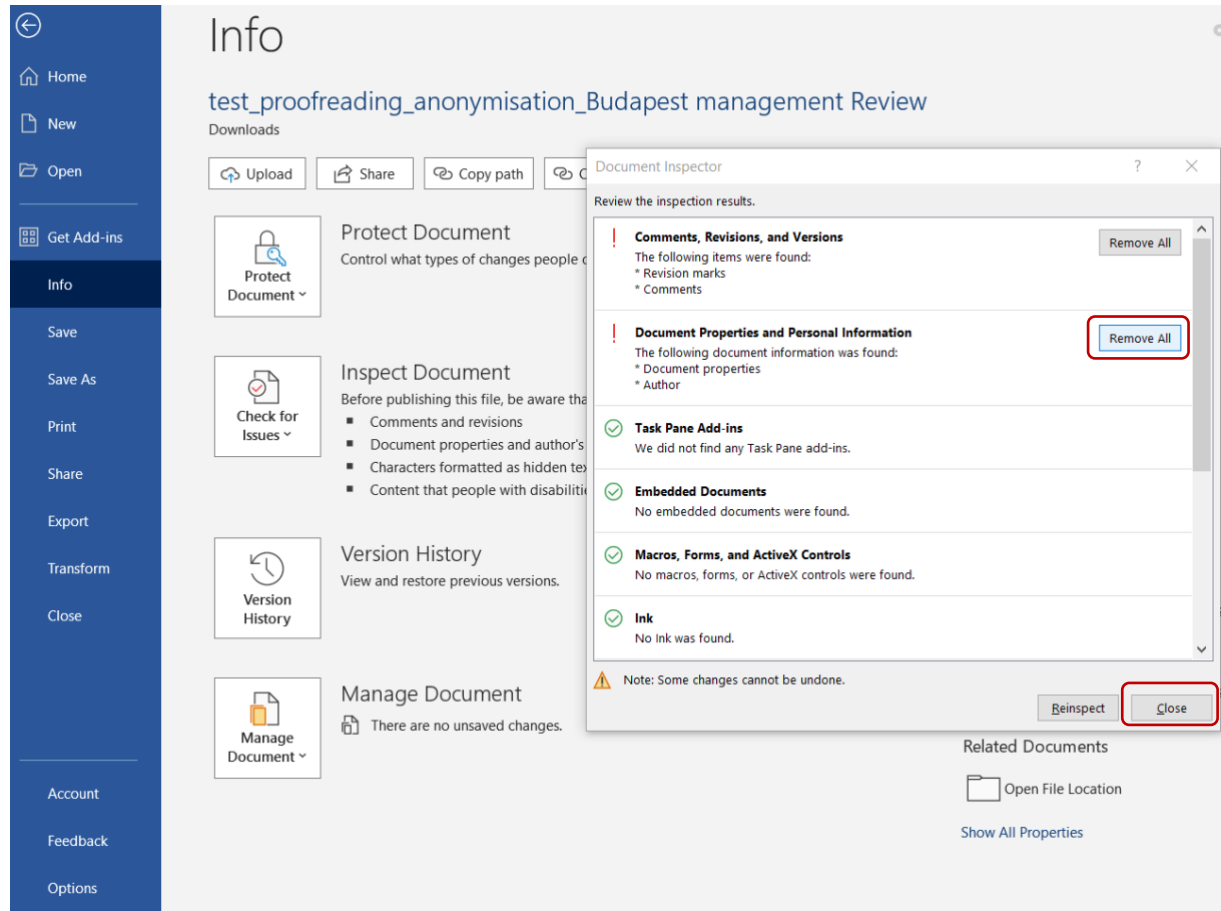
Home
New
Open
Get Add-ins
Info
Save
Save As
Print
Share
Export
Transform
Close
Account
Feedback
Options

Info

test_proofreading_anonymisation_Budapest management Review
Downloads

Upload | Share | Copy path

Protect Document
Protect Document
Control what types of changes people c

Check for Issues
Inspect Document
Before publishing this file, be aware tha
- Comments and revisions
- Document properties and author's
- Characters formatted as hidden tex
- Content that people with disabiliti

Version History
Version History
View and restore previous versions.

Manage Document
Manage Document
There are no unsaved changes.

Related Documents
Open File Location
Show All Properties

Document Inspector ? ×
Review the inspection results.

Comments, Revisions, and Versions
The following items were found:
* Revision marks
* Comments
Remove All

Document Properties and Personal Information
The following document information was found:
* Document properties
* Author
Remove All

Task Pane Add-ins
We did not find any Task Pane add-ins.

Embedded Documents
No embedded documents were found.

Macros, Forms, and ActiveX Controls
No macros, forms, or ActiveX controls were found.

Ink
No Ink was found.

Note: Some changes cannot be undone.
Reinspect Close